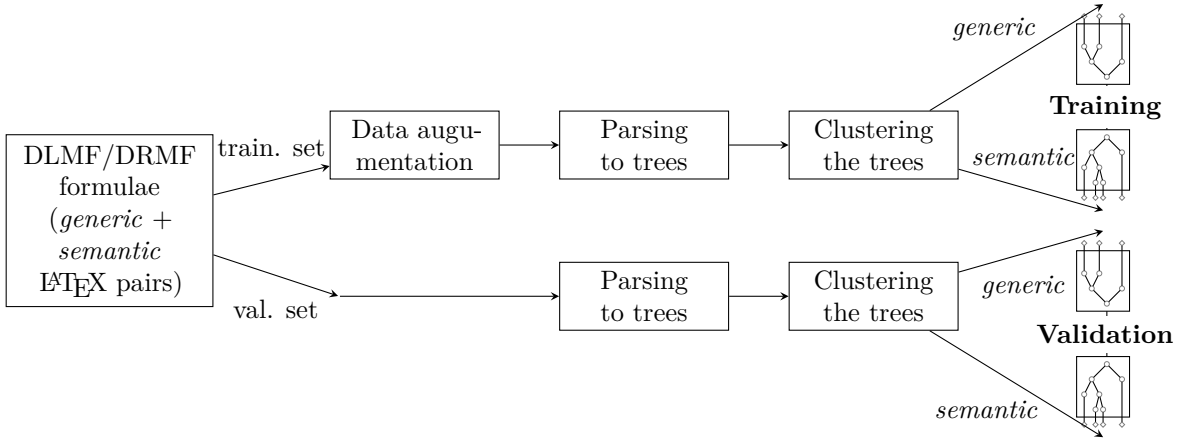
DLMF/DRMF formulae (*generic* + *semantic* LaTeX pairs)

train. set

Data augumentation

Parsing to trees

Clustering the trees

*generic*

**Training**

*semantic*

val. set

Parsing to trees

Clustering the trees

*generic*

**Validation**

*semantic*